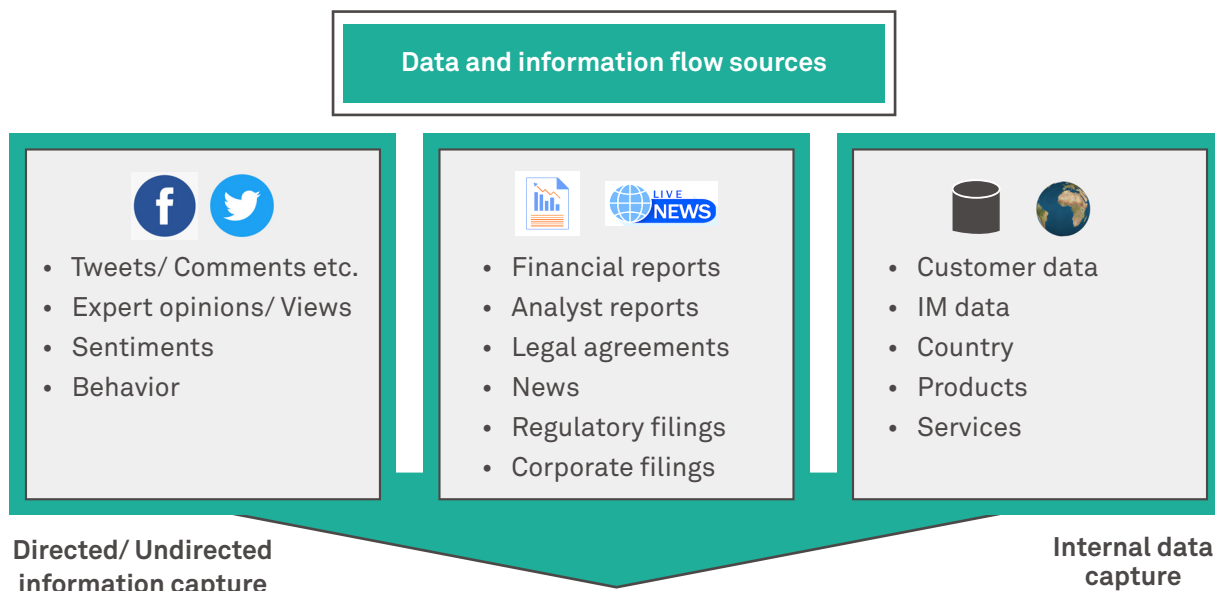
Data and information flow sources

f

LIVE NEWS

- Tweets/ Comments etc.
- Expert opinions/ Views
- Sentiments
- Behavior

- Financial reports
- Analyst reports
- Legal agreements
- News
- Regulatory filings
- Corporate filings

- Customer data
- IM data
- Country
- Products
- Services

Directed/ Undirected information capture

Internal data capture